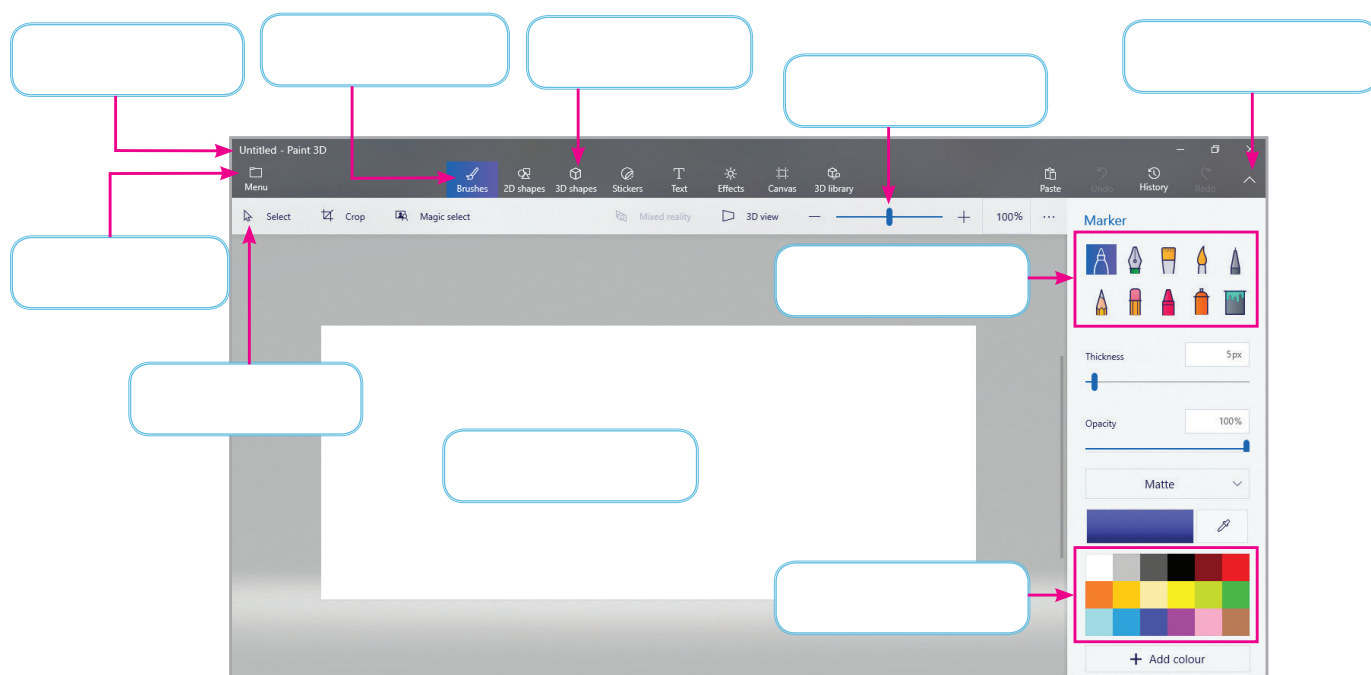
Untitled - Paint 3D

Menu

Brushes

2D shapes

3D shapes

Stickers

Text

Effects

Canvas

3D library

Paste

Undo

History

Redo

Select

Crop

Magic select

Mixed reality

3D view

100%

Marker

Thickness

5px

Opacity

100%

Matte

Add colour